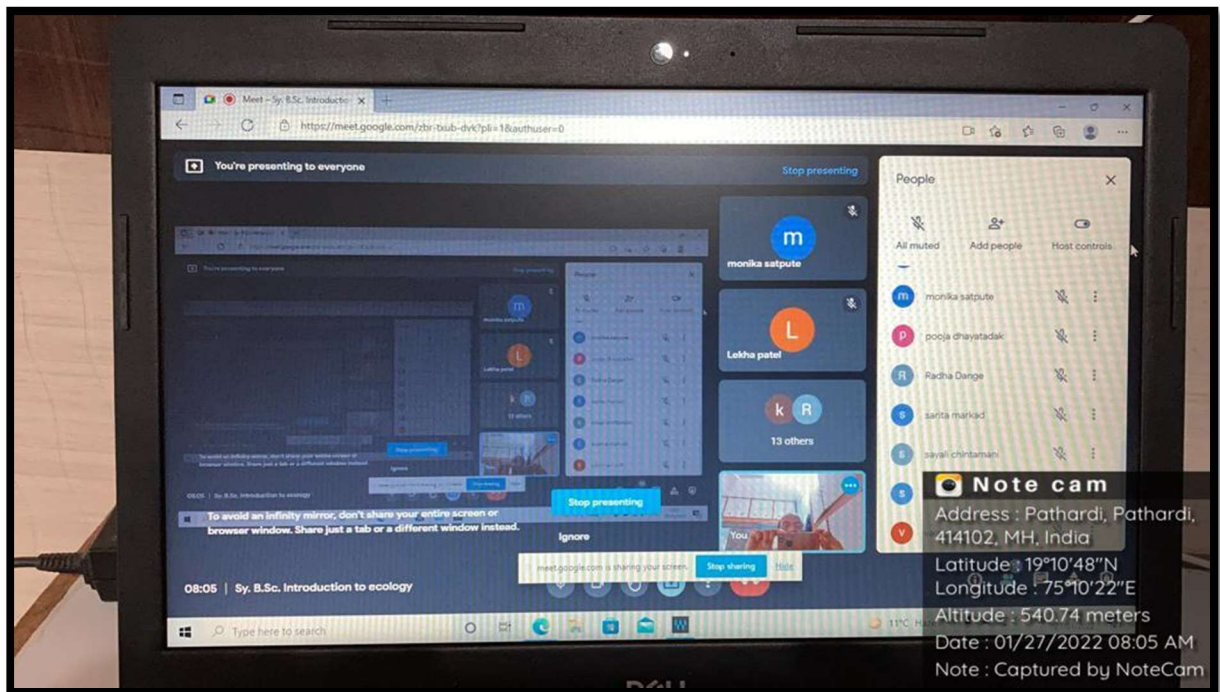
Meet – Sy. B.Sc. Introductio ×

https://meet.google.com/zbr-txub-dyk?pli=1&authuser=0

You're presenting to everyone

Stop presenting

m
monika satpute

L
Lekha patel

k R
13 others

You

People

All muted

Add people

Host controls

monika satpute

pooja dhayatadak

Radha Dange

sarita markad

sayali chintamani

To avoid an infinity mirror, don't share your entire screen or browser window. Share just a tab or a different window instead.

Stop presenting

Ignore

08:05 | Sy. B.Sc. Introduction to ecology

meet.google.com is sharing your screen.

Stop sharing

Hide

Type here to search

11°C

Note cam

Address : Pathardi, Pathardi, 414102, MH, India

Latitude : 19°10'48"N

Longitude : 75°10'22"E

Altitude : 540.74 meters

Date : 01/27/2022 08:05 AM

Note : Captured by NoteCam